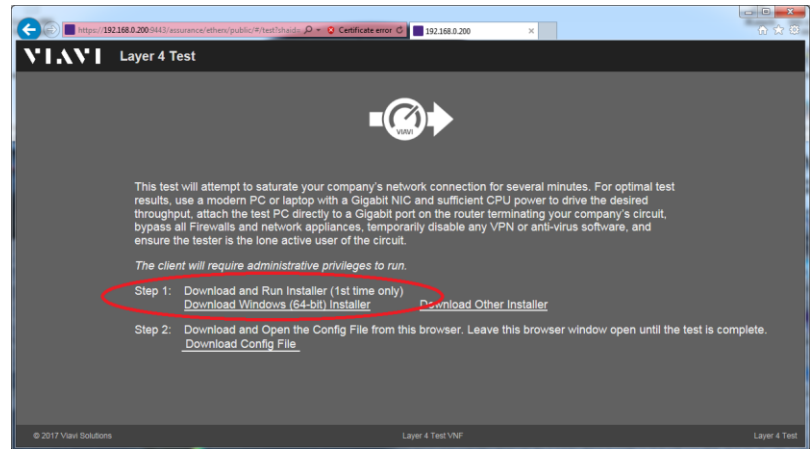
https://192.168.0.200:9443/assurance/ethers/public/#/test?shaids
Certificate error
192.168.0.200

VIAVI Layer 4 Test

VIAVI

This test will attempt to saturate your company's network connection for several minutes. For optimal test results, use a modern PC or laptop with a Gigabit NIC and sufficient CPU power to drive the desired throughput, attach the test PC directly to a Gigabit port on the router terminating your company's circuit, bypass all Firewalls and network appliances, temporarily disable any VPN or anti-virus software, and ensure the tester is the lone active user of the circuit.

The client will require administrative privileges to run.

Step 1: Download and Run Installer (1st time only)
Download Windows (64-bit) Installer Download Other Installer

Step 2: Download and Open the Config File from this browser. Leave this browser window open until the test is complete.
Download Config File

© 2017 Viavi Solutions Layer 4 Test VNF Layer 4 Test